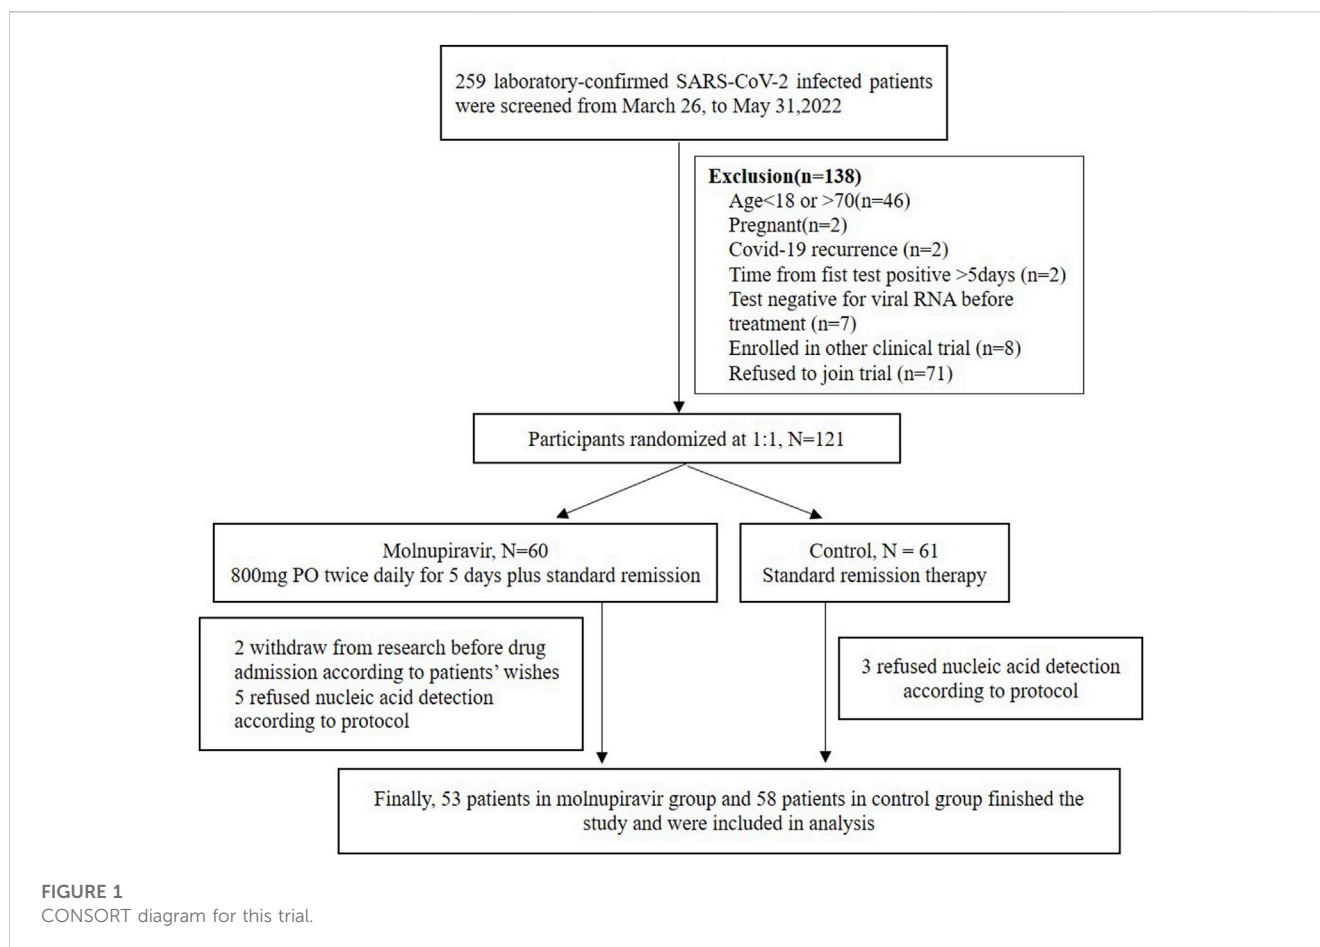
259 laboratory-confirmed SARS-CoV-2 infected patients were screened from March 26, to May 31,2022

Exclusion(n=138)
Age<18 or >70(n=46)
Pregnant(n=2)
Covid-19 recurrence (n=2)
Time from fist test positive >5days (n=2)
Test negative for viral RNA before treatment (n=7)
Enrolled in other clinical trial (n=8)
Refused to join trial (n=71)

Participants randomized at 1:1, N=121

Molnupiravir, N=60
800mg PO twice daily for 5 days plus standard remission

Control, N = 61
Standard remission therapy

2 withdraw from research before drug admission according to patients' wishes
5 refused nucleic acid detection according to protocol

3 refused nucleic acid detection according to protocol

Finally, 53 patients in molnupiravir group and 58 patients in control group finished the study and were included in analysis

FIGURE 1
CONSORT diagram for this trial.